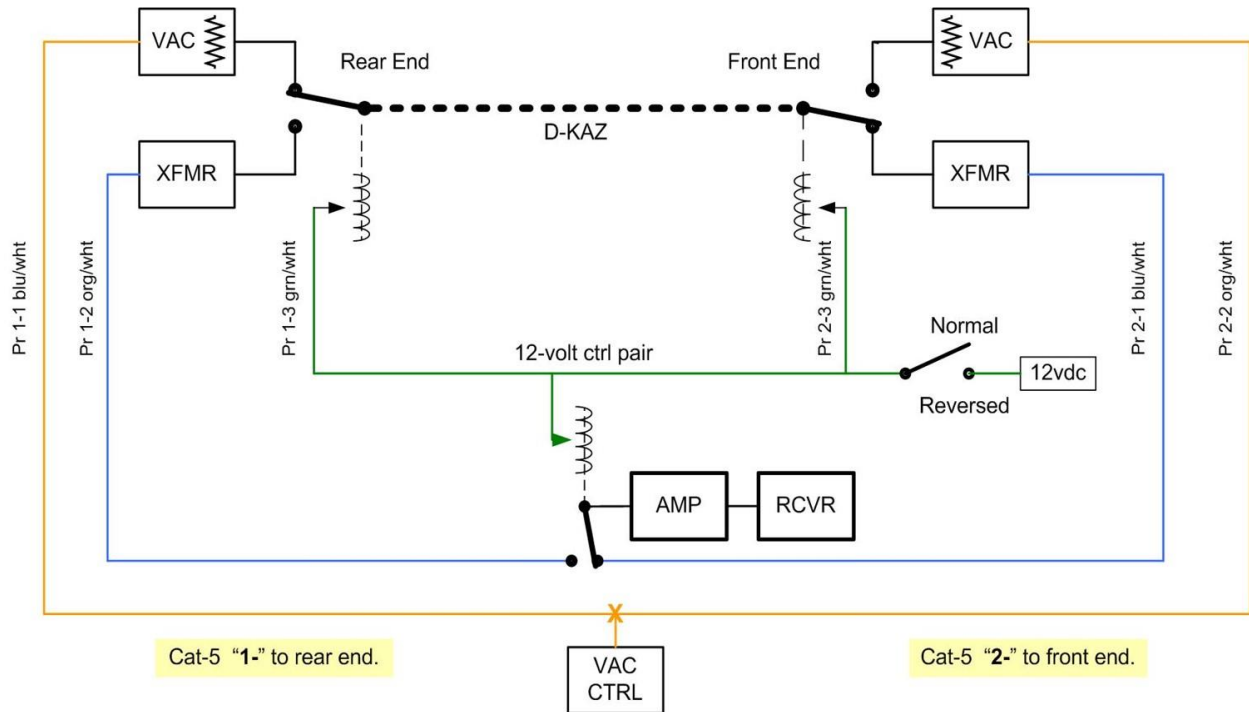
VAC

Rear End

Front End

VAC

D-KAZ

XFMR

XFMR

Pr 1-1 blu/wht

Pr 1-2 org/wht

Pr 1-3 grn/wht

Pr 2-3 grn/wht

Pr 2-1 blu/wht

Pr 2-2 org/wht

Normal

12-volt ctrl pair

12vdc

Reversed

AMP

RCVR

Cat-5 "**1-**" to rear end.

VAC CTRL

Cat-5 "**2-**" to front end.